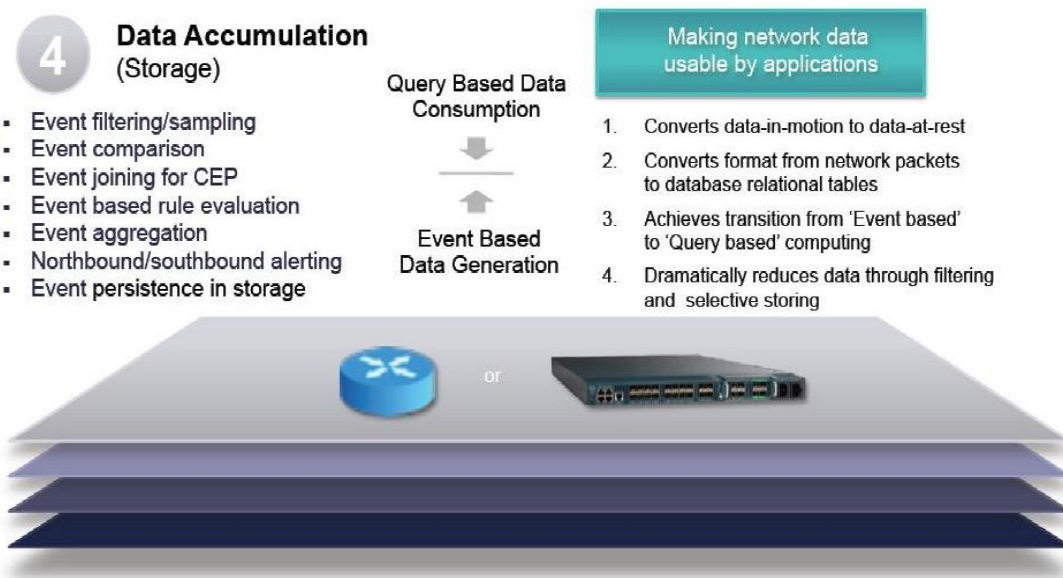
4

Data Accumulation
(Storage)

- Event filtering/sampling
- Event comparison
- Event joining for CEP
- Event based rule evaluation
- Event aggregation
- Northbound/southbound alerting
- Event persistence in storage

Query Based Data Consumption

Event Based Data Generation

Making network data usable by applications

1. Converts data-in-motion to data-at-rest
2. Converts format from network packets to database relational tables
3. Achieves transition from 'Event based' to 'Query based' computing
4. Dramatically reduces data through filtering and selective storing

or